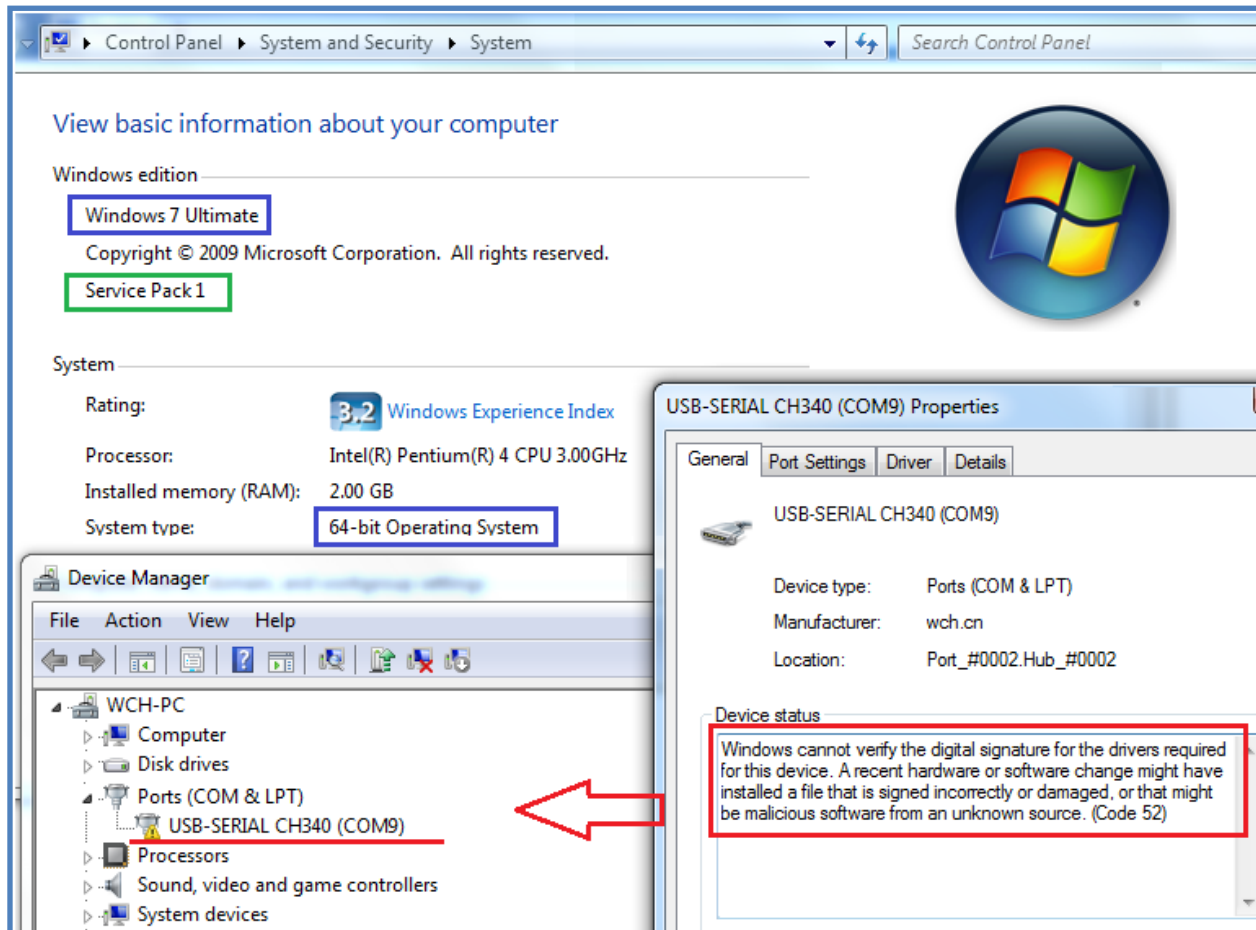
Control Panel ▸ System and Security ▸ System

Search Control Panel

View basic information about your computer

Windows edition

Windows 7 Ultimate

Copyright © 2009 Microsoft Corporation. All rights reserved.

Service Pack 1

System

Rating: 3.2 Windows Experience Index

Processor: Intel(R) Pentium(R) 4 CPU 3.00GHz

Installed memory (RAM): 2.00 GB

System type: 64-bit Operating System

Device Manager

File Action View Help

WCH-PC
Computer
Disk drives
Ports (COM & LPT)
USB-SERIAL CH340 (COM9)
Processors
Sound, video and game controllers
System devices

USB-SERIAL CH340 (COM9) Properties

General | Port Settings | Driver | Details

USB-SERIAL CH340 (COM9)

Device type: Ports (COM & LPT)

Manufacturer: wch.cn

Location: Port_#0002.Hub_#0002

Device status

Windows cannot verify the digital signature for the drivers required for this device. A recent hardware or software change might have installed a file that is signed incorrectly or damaged, or that might be malicious software from an unknown source. (Code 52)